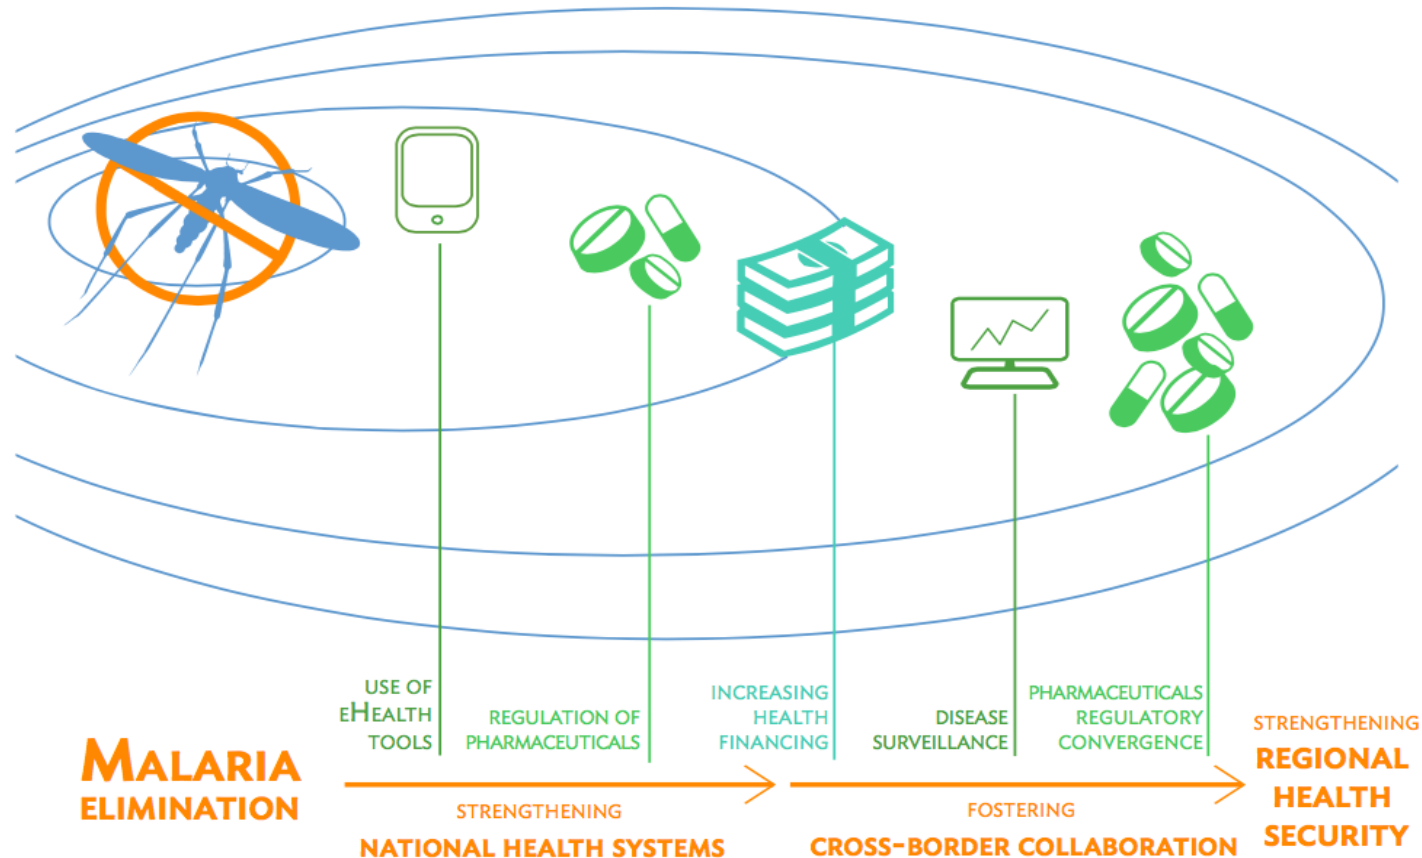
USE OF eHEALTH TOOLS

REGULATION OF PHARMACEUTICALS

INCREASING HEALTH FINANCING

DISEASE SURVEILLANCE

PHARMACEUTICALS REGULATORY CONVERGENCE

MALARIA ELIMINATION

STRENGTHENING
NATIONAL HEALTH SYSTEMS

FOSTERING
CROSS-BORDER COLLABORATION

STRENGTHENING
REGIONAL HEALTH SECURITY